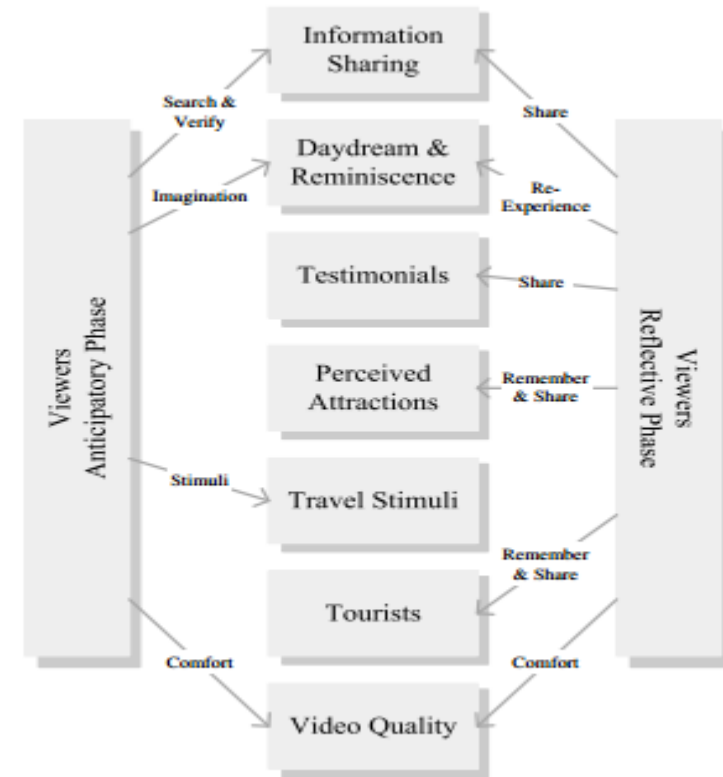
Viewers Anticipatory Phase

Search & Verify

Imagination

Stimuli

Comfort

Information Sharing

Daydream & Reminiscence

Testimonials

Perceived Attractions

Travel Stimuli

Tourists

Video Quality

Share

Re-Experience

Share

Remember & Share

Remember & Share

Comfort

Viewers Reflective Phase